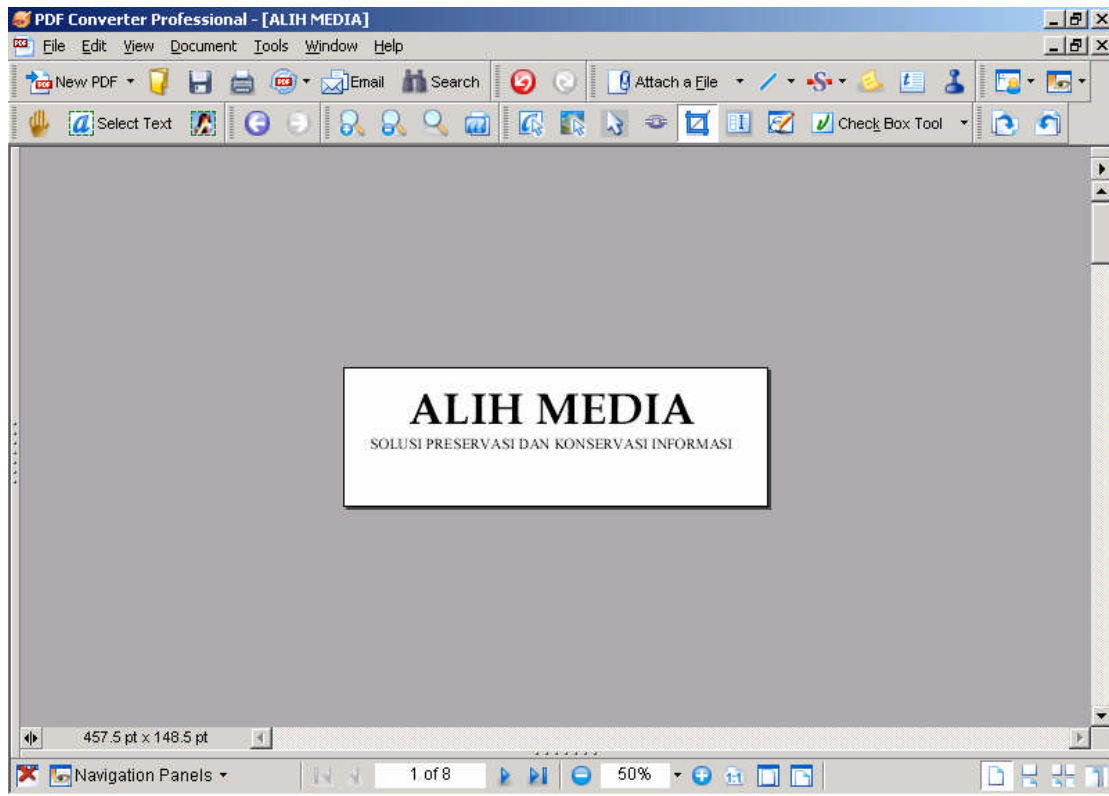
PDF Converter Professional - [ALIH MEDIA]

File Edit View Document Tools Window Help

New PDF Email Search Attach a File

Select Text Check Box Tool

ALIH MEDIA

SOLUSI PRESERVASI DAN KONSERVASI INFORMASI

457.5 pt x 148.5 pt

Navigation Panels 1 of 8 50%